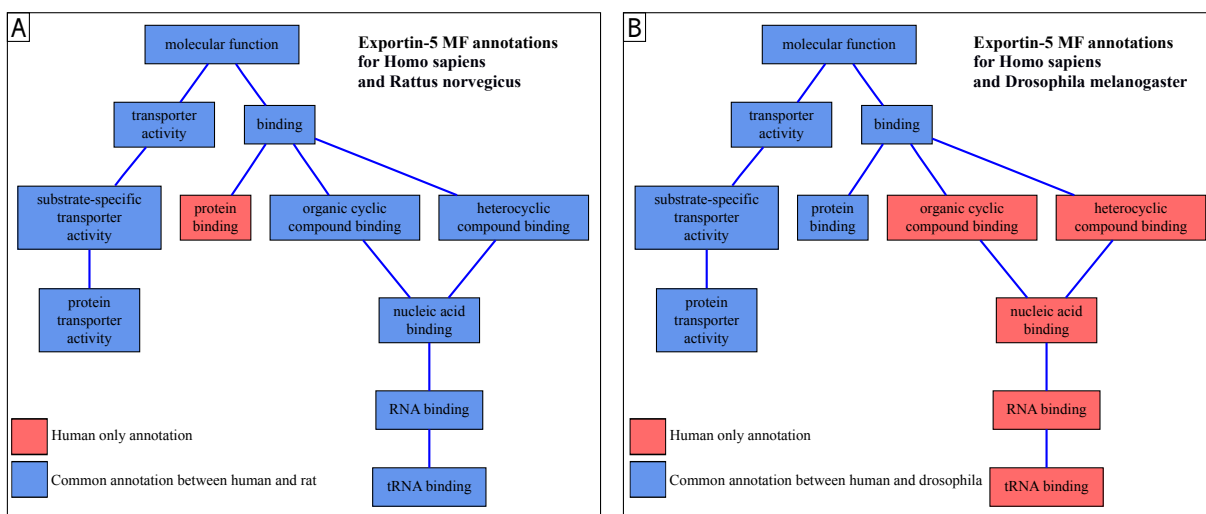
A

Exportin-5 MF annotations for Homo sapiens and Rattus norvegicus

molecular function

transporter activity

binding

substrate-specific transporter activity

protein binding

organic cyclic compound binding

heterocyclic compound binding

protein transporter activity

nucleic acid binding

RNA binding

tRNA binding

Human only annotation

Common annotation between human and rat

B

Exportin-5 MF annotations for Homo sapiens and Drosophila melanogaster

molecular function

transporter activity

binding

substrate-specific transporter activity

protein binding

organic cyclic compound binding

heterocyclic compound binding

protein transporter activity

nucleic acid binding

RNA binding

tRNA binding

Human only annotation

Common annotation between human and drosophila